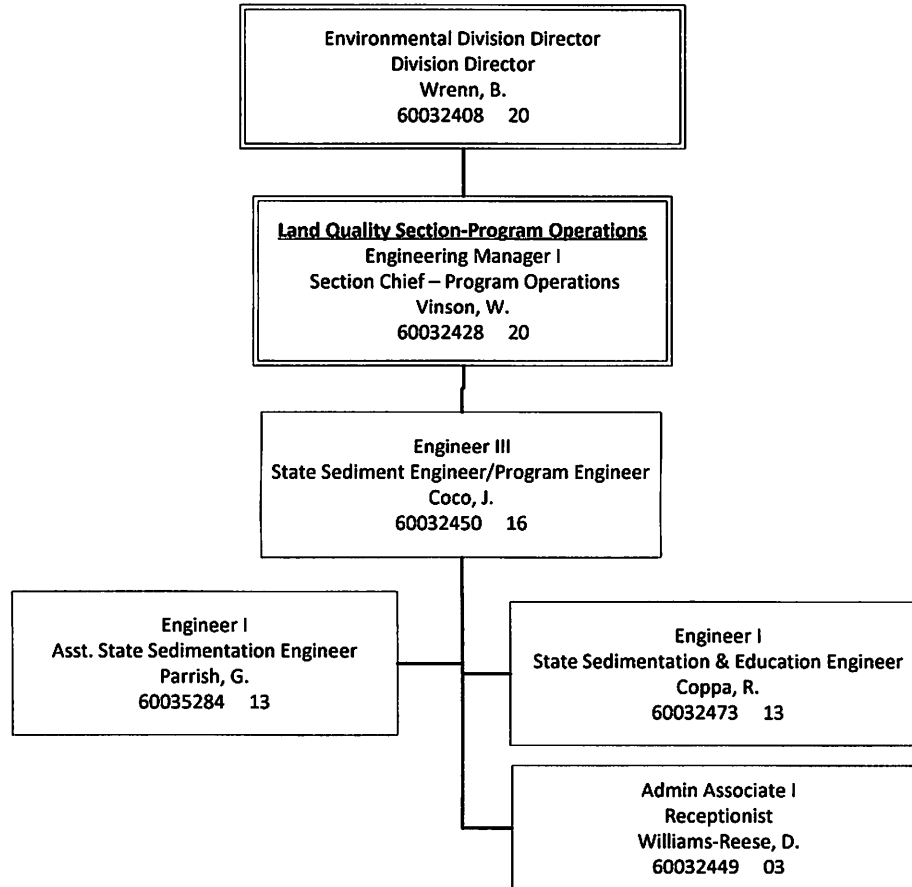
Environmental Division Director
Division Director
Wrenn, B.
60032408 20

Land Quality Section-Program Operations
Engineering Manager I
Section Chief – Program Operations
Vinson, W.
60032428 20

Engineer III
State Sediment Engineer/Program Engineer
Coco, J.
60032450 16

Engineer I
Asst. State Sedimentation Engineer
Parrish, G.
60035284 13

Engineer I
State Sedimentation & Education Engineer
Coppa, R.
60032473 13

Admin Associate I
Receptionist
Williams-Reese, D.
60032449 03